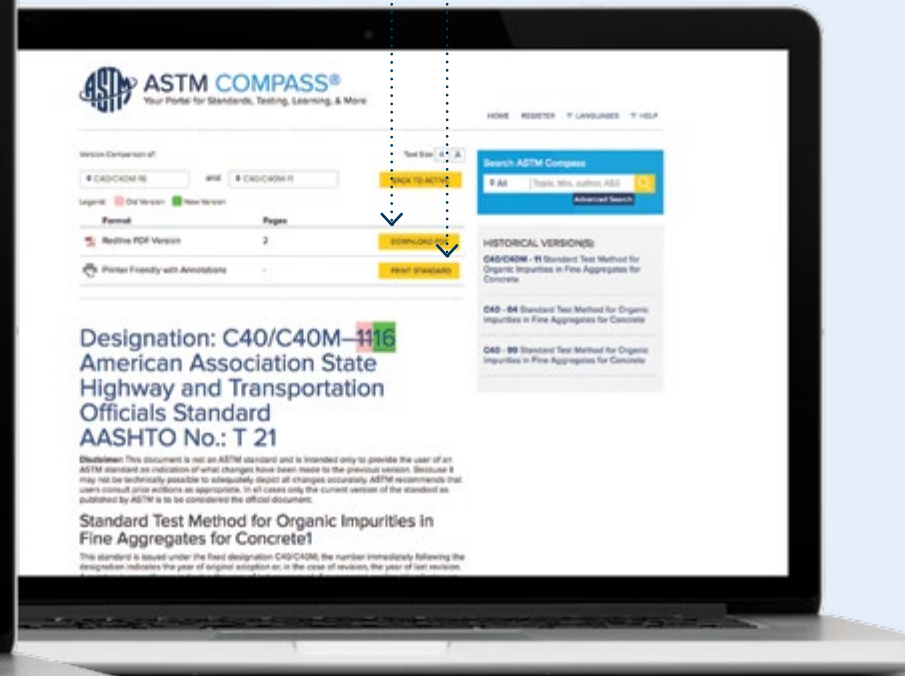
ASTM COMPASS®
Your Portal for Standards, Testing, Learning, & More

HOME REGISTER LANGUAGES HELP

Version Comparison of:

C40/C40M-16 and C40/C40M-11

Legend: Old Version New Version

Text Size: A A

BACK TO ACTIVE

| Format | Pages | |
|---|---|---|
| Redline PDF Version | 2 | DOWNLOAD PDF |
| Printer Friendly with Annotations | - | PRINT STANDARD |

Search ASTM Compass
All Topic, title, author, ASI
Advanced Search

HISTORICAL VERSION(S):

C40/C40M - 11 Standard Test Method for Organic Impurities in Fine Aggregates for Concrete

C40 - 04 Standard Test Method for Organic Impurities in Fine Aggregates for Concrete

C40 - 99 Standard Test Method for Organic Impurities in Fine Aggregates for Concrete

Designation: C40/C40M—1116
American Association State Highway and Transportation Officials Standard
AASHTO No.: T 21

Disclaimer: This document is not an ASTM standard and is intended only to provide the user of an ASTM standard an indication of what changes have been made to the previous version. Because it may not be technically possible to adequately depict all changes accurately, ASTM recommends that users consult prior editions as appropriate. In all cases only the current version of the standard as published by ASTM is to be considered the official document.

Standard Test Method for Organic Impurities in Fine Aggregates for Concrete1

This standard is issued under the fixed designation C40/C40M; the number immediately following the designation indicates the year of original adoption or, in the case of revision, the year of last revision. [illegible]